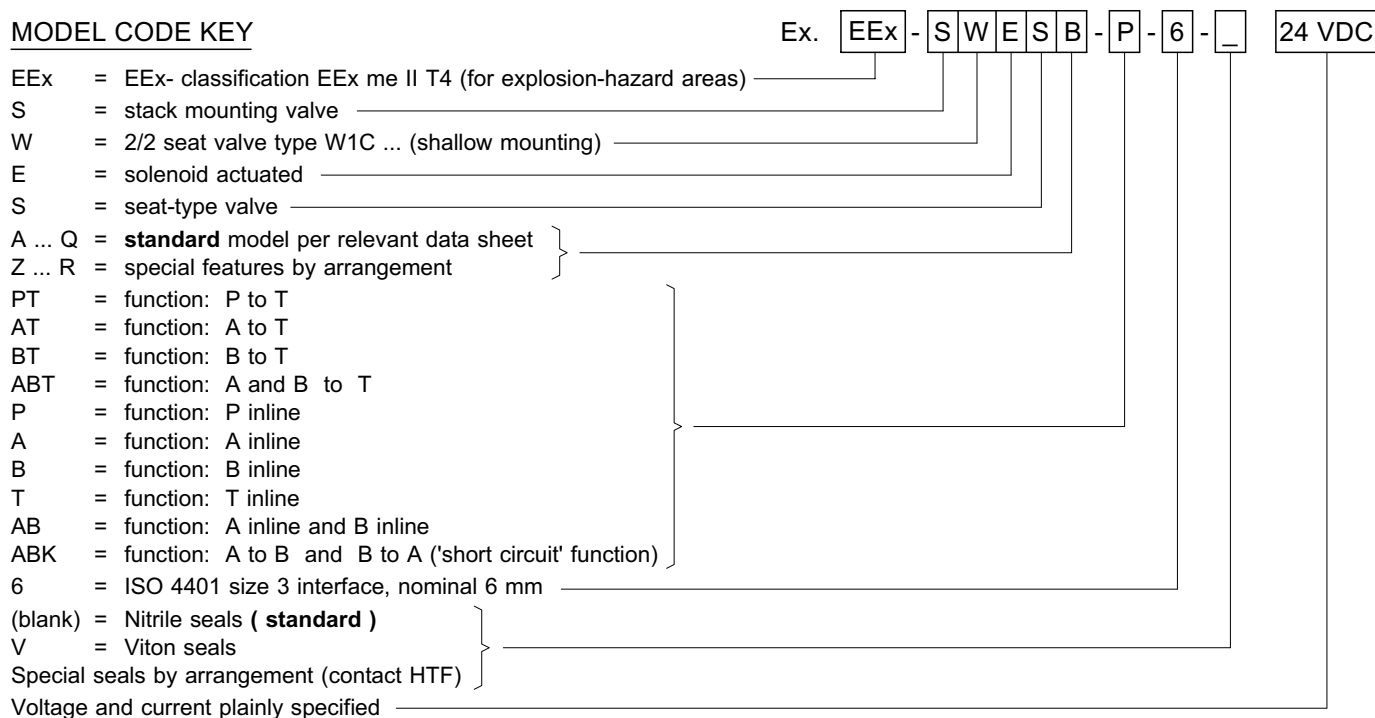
MODEL CODE KEY

Ex. EEx - S W E S B - P - 6 - _ 24 VDC

EEx = EEx- classification EEx me II T4 (for explosion-hazard areas)
S = stack mounting valve
W = 2/2 seat valve type W1C ... (shallow mounting)
E = solenoid actuated
S = seat-type valve
A ... Q = standard model per relevant data sheet
Z ... R = special features by arrangement
PT = function: P to T
AT = function: A to T
BT = function: B to T
ABT = function: A and B to T
P = function: P inline
A = function: A inline
B = function: B inline
T = function: T inline
AB = function: A inline and B inline
ABK = function: A to B and B to A ('short circuit' function)
6 = ISO 4401 size 3 interface, nominal 6 mm
(blank) = Nitrile seals ( standard )
V = Viton seals
Special seals by arrangement (contact HTF)
Voltage and current plainly specified